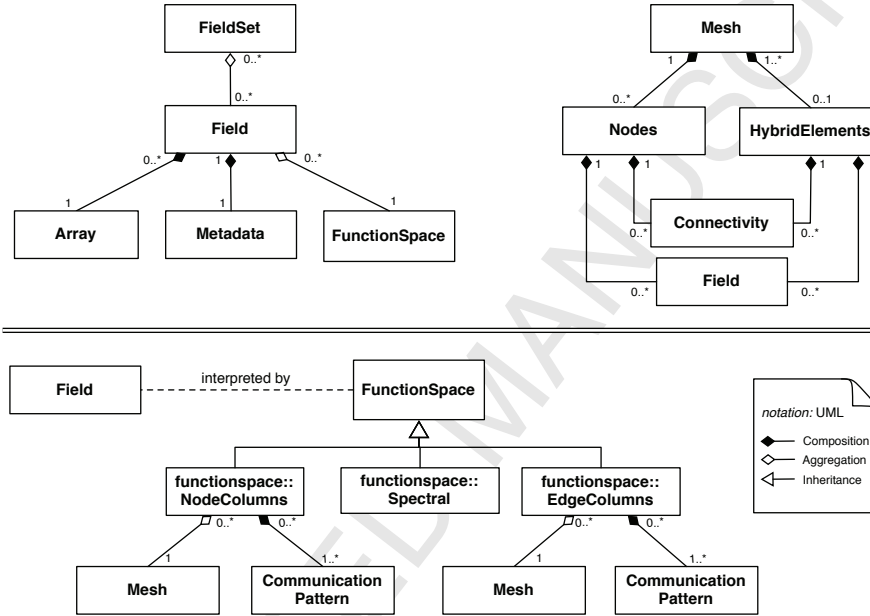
FieldSet
0..*
0..*
Field
0..*
1
0..*
1
Array
1
Metadata
1
FunctionSpace

Mesh
1
1..*
0..*
0..1
Nodes
HybridElements
1
1
1
Connectivity
0..*
0..*
1
Field
0..*
0..*

Field
interpreted by
FunctionSpace

notation: UML
Composition
Aggregation
Inheritance

functionspace::
NodeColumns
functionspace::
Spectral
functionspace::
EdgeColumns
0..*
0..*
0..*
0..*
1
1..*
1
1..*
Mesh
Communication Pattern
Mesh
Communication Pattern